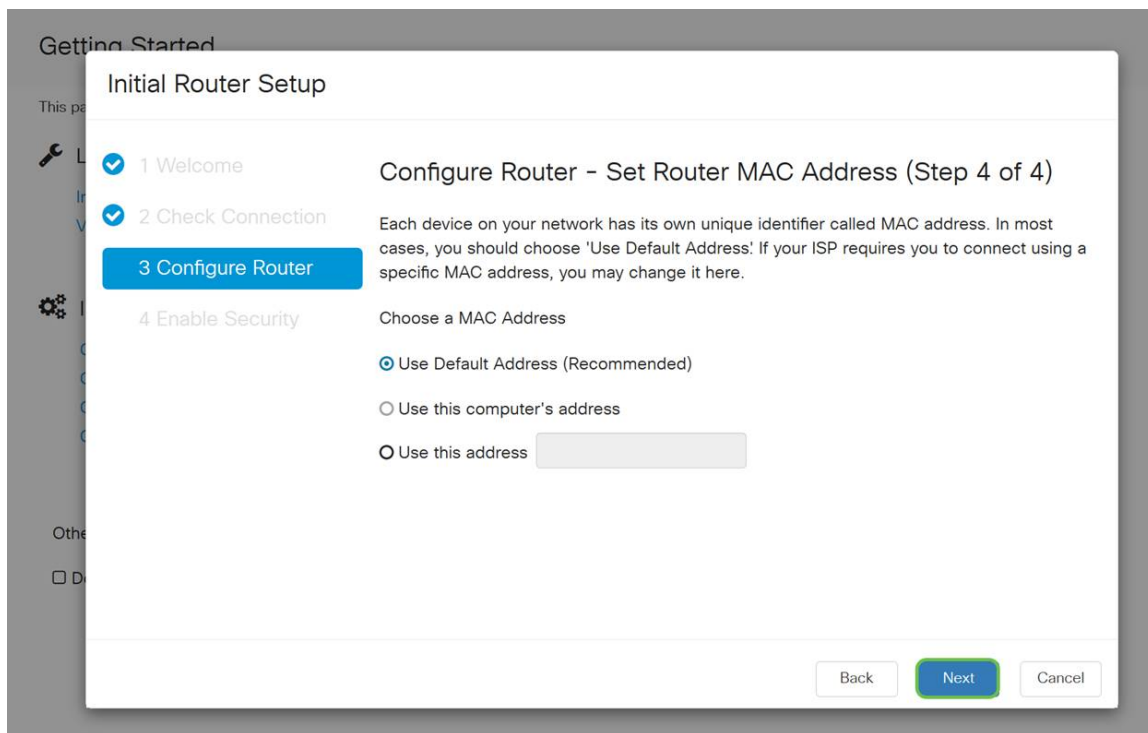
Getting Started

This pa

Initial Router Setup

1 Welcome

2 Check Connection

3 Configure Router

4 Enable Security

Configure Router - Set Router MAC Address (Step 4 of 4)

Each device on your network has its own unique identifier called MAC address. In most cases, you should choose 'Use Default Address' If your ISP requires you to connect using a specific MAC address, you may change it here.

Choose a MAC Address

Use Default Address (Recommended)

Use this computer's address

Use this address

Othe

D

Back

Next

Cancel